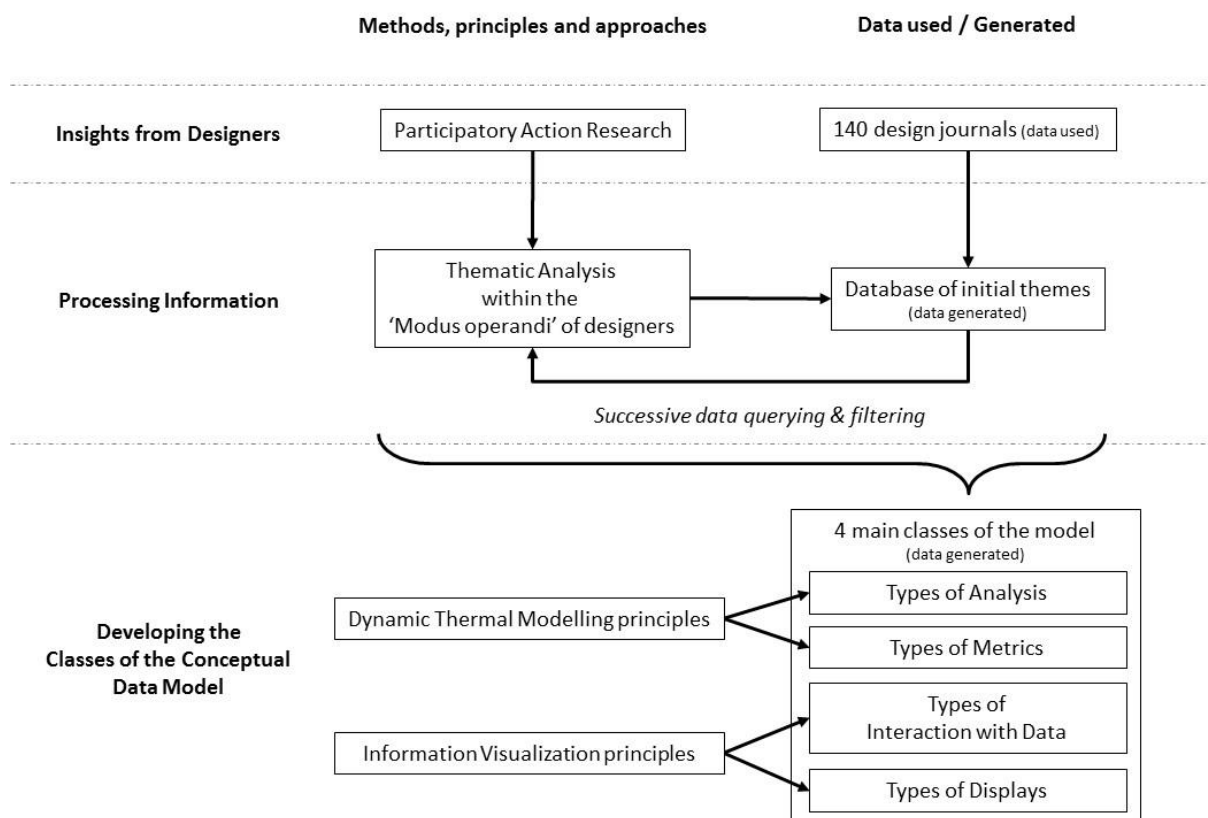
Methods, principles and approaches

Data used / Generated

Insights from Designers

Participatory Action Research

140 design journals (data used)

Processing Information

Thematic Analysis within the 'Modus operandi' of designers

Database of initial themes (data generated)

Successive data querying & filtering

Developing the Classes of the Conceptual Data Model

4 main classes of the model (data generated)

Dynamic Thermal Modelling principles

Types of Analysis

Types of Metrics

Types of Interaction with Data

Information Visualization principles

Types of Displays